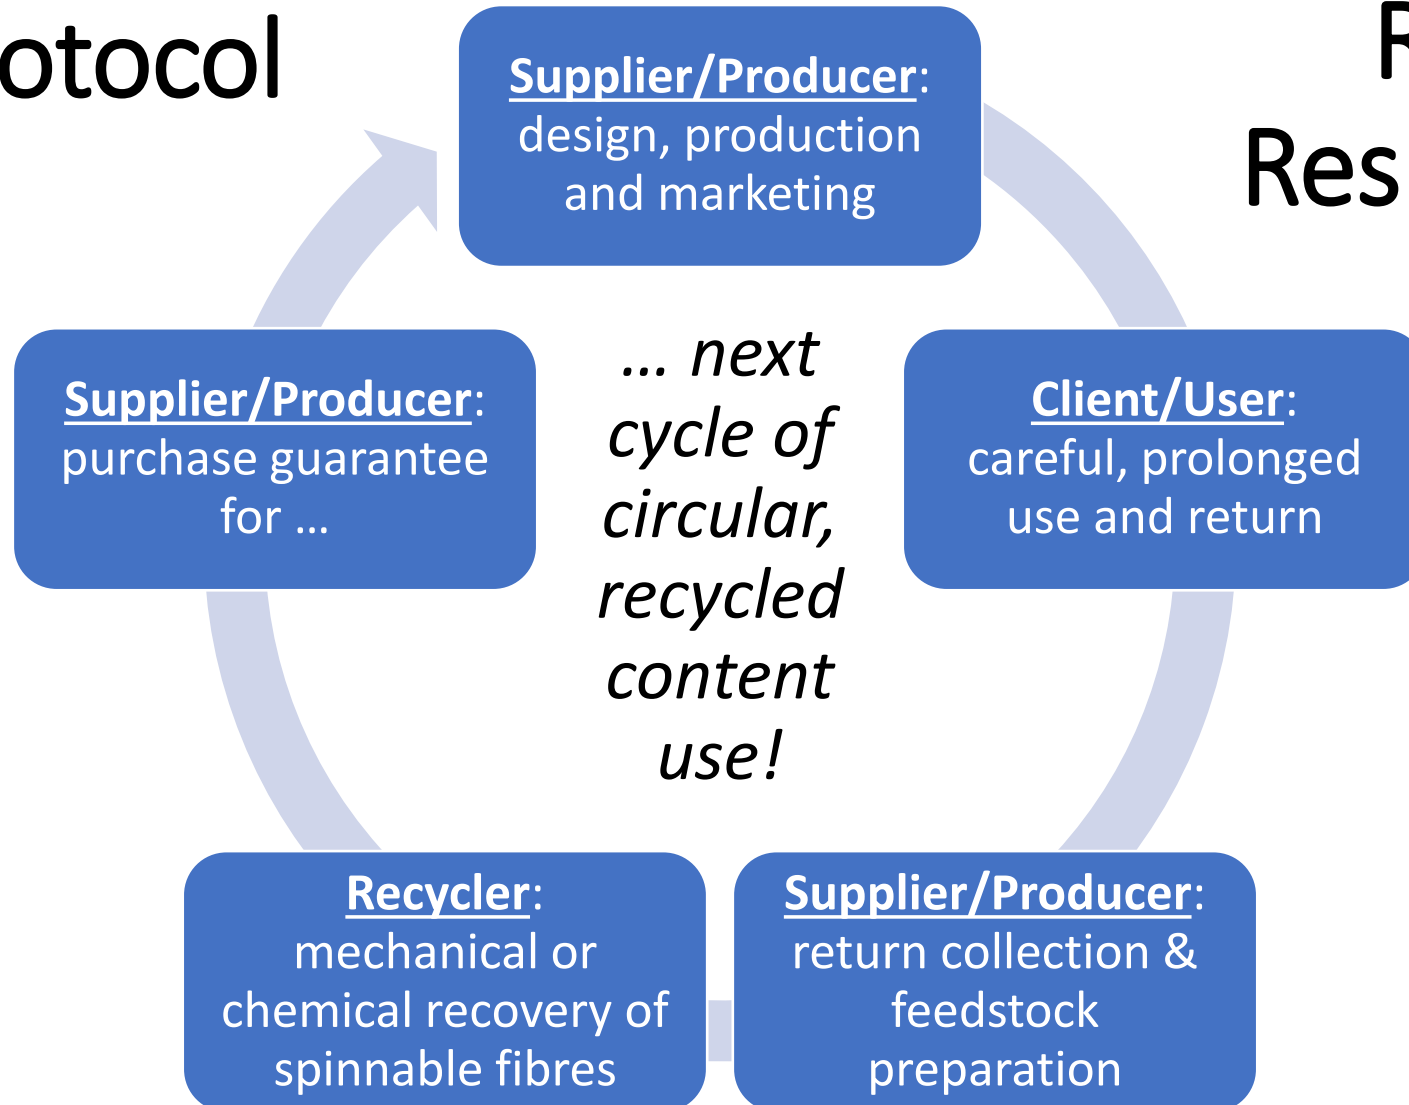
otocol

R
Res

Supplier/Producer: design, production and marketing

Client/User: careful, prolonged use and return

Supplier/Producer: return collection & feedstock preparation

Recycler: mechanical or chemical recovery of spinnable fibres

Supplier/Producer: purchase guarantee for …

… next cycle of circular, recycled content use!